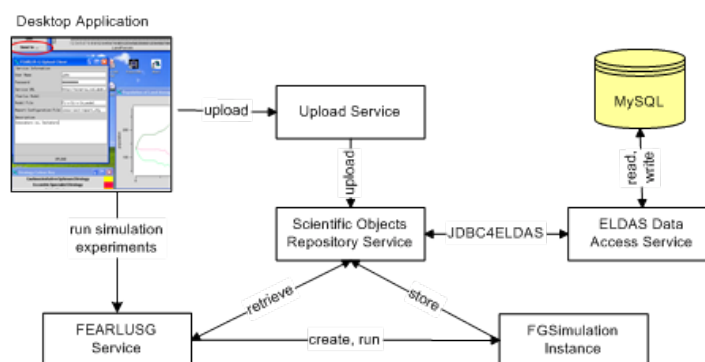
Desktop Application

upload

Upload Service

MySQL

read, write

upload

run simulation experiments

Scientific Objects Repository Service

JDBC4ELDAS

ELDAS Data Access Service

retrieve

store

FEARLUSG Service

create, run

FGSimulation Instance